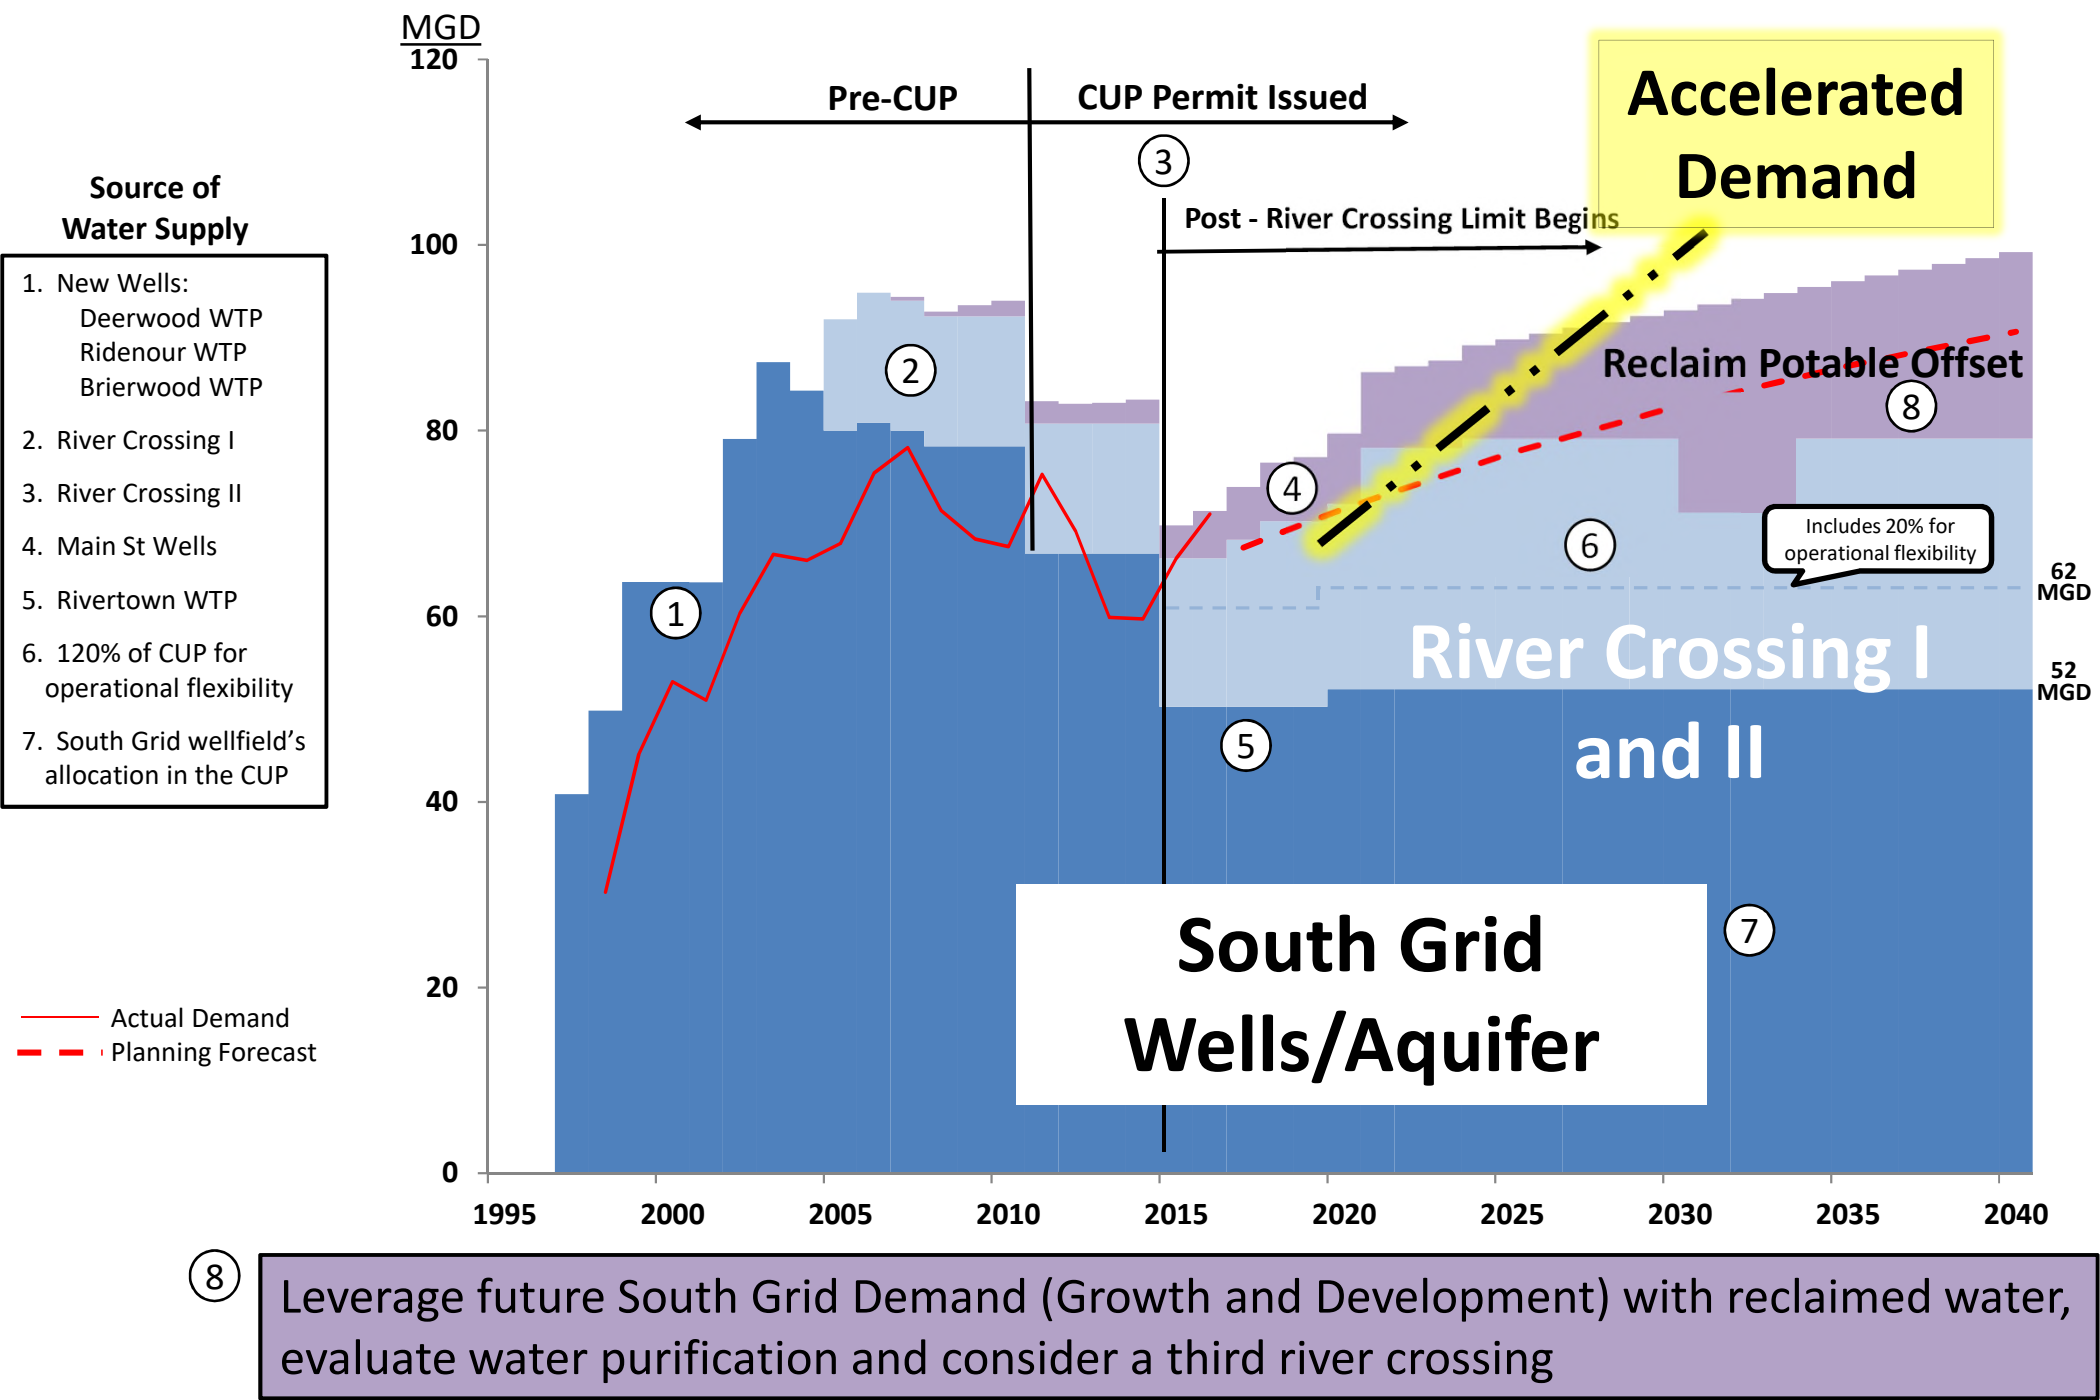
Source of Water Supply

1. New Wells:
Deerwood WTP
Ridenour WTP
Brierwood WTP
2. River Crossing I
3. River Crossing II
4. Main St Wells
5. Rivertown WTP
6. 120% of CUP for operational flexibility
7. South Grid wellfield's allocation in the CUP

Actual Demand
Planning Forecast

MGD
120
100
80
60
40
20
0

1995 2000 2005 2010 2015 2020 2025 2030 2035 2040

Pre-CUP
CUP Permit Issued
3
Post - River Crossing Limit Begins
Accelerated Demand
Reclaim Potable Offset
8
2
1
4
6
Includes 20% for operational flexibility
62 MGD
52 MGD
River Crossing I and II
5
7
South Grid Wells/Aquifer

8
Leverage future South Grid Demand (Growth and Development) with reclaimed water, evaluate water purification and consider a third river crossing